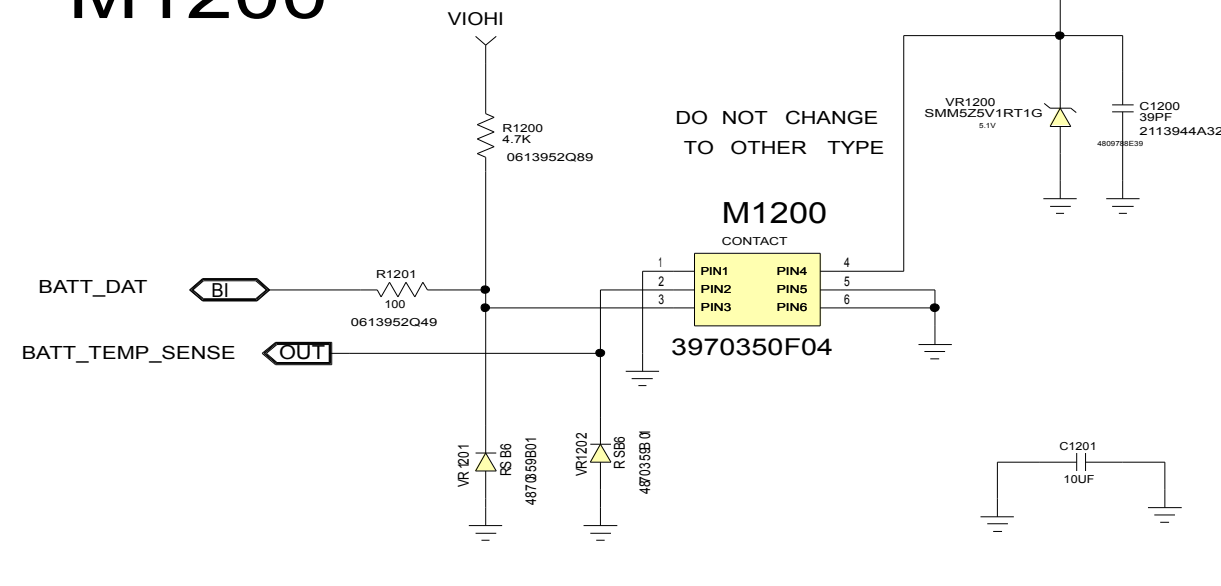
M1200

VIOHI

R1200
4.7K
0613952Q89

DO NOT CHANGE
TO OTHER TYPE

VR1200
SMM5Z5V1RT1G
5.1V
4809788E39

C1200
39PF
2113944A32

M1200
CONTACT

1 PIN1 PIN4 4
2 PIN2 PIN5 5
3 PIN3 PIN6 6

3970350F04

BATT_DAT
BI

R1201
100
0613952Q49

BATT_TEMP_SENSE
OUT

VR1201
RSB6
4870359B01

VR1202
RSB6
4870359B01

C1201
10UF